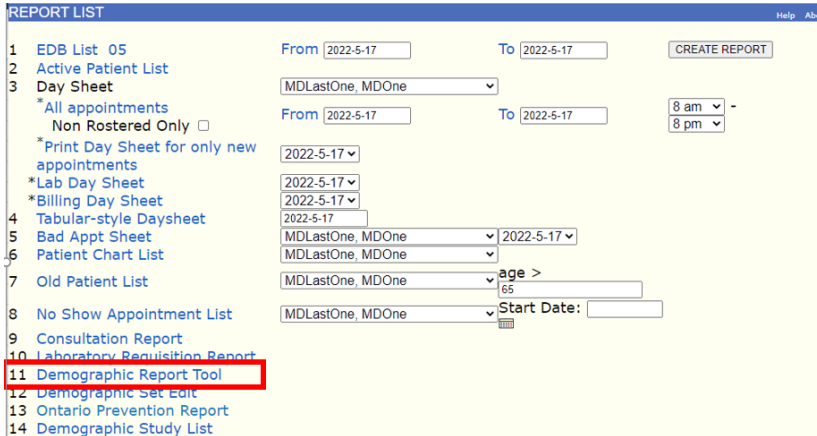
REPORT LIST

Help Abo

1 EDB List 05 From 2022-5-17 To 2022-5-17 CREATE REPORT

2 Active Patient List

3 Day Sheet MDLastOne, MDOne

*All appointments From 2022-5-17 To 2022-5-17 8 am - 8 pm

Non Rostered Only

*Print Day Sheet for only new appointments 2022-5-17

*Lab Day Sheet 2022-5-17

*Billing Day Sheet 2022-5-17

4 Tabular-style Daysheet 2022-5-17

5 Bad Appt Sheet MDLastOne, MDOne 2022-5-17

6 Patient Chart List MDLastOne, MDOne

7 Old Patient List MDLastOne, MDOne age > 65

8 No Show Appointment List MDLastOne, MDOne Start Date:

9 Consultation Report

10 Laboratory Requisition Report

11 Demographic Report Tool

12 Demographic Set Edit

13 Ontario Prevention Report

14 Demographic Study List